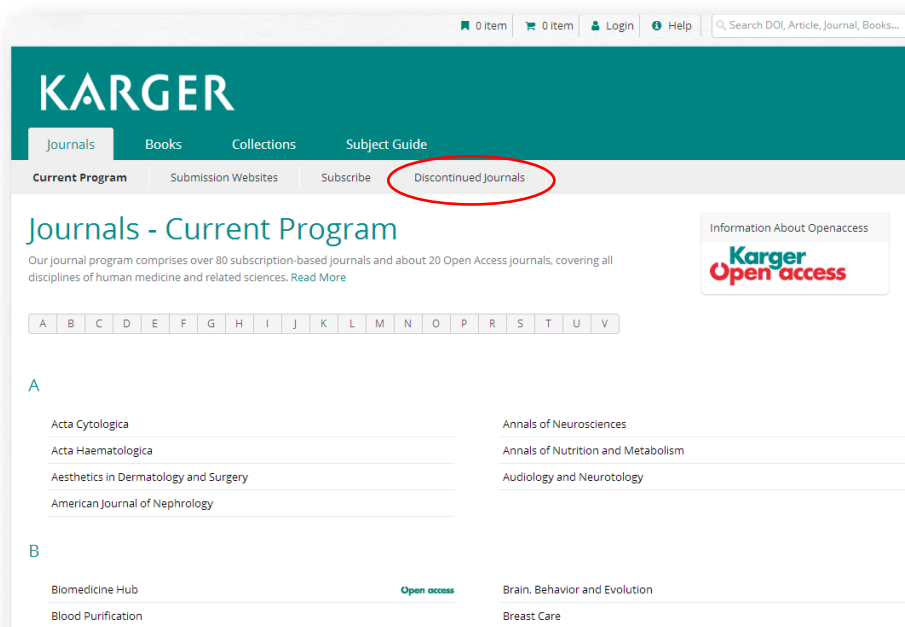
0 item 0 item Login Help Search DOI, Article, Journal, Books...

KARGER

Journals Books Collections Subject Guide

Current Program Submission Websites Subscribe Discontinued Journals

Journals - Current Program

Our journal program comprises over 80 subscription-based journals and about 20 Open Access journals, covering all disciplines of human medicine and related sciences. Read More

Information About Openaccess

Karger Open access

A B C D E F G H I J K L M N O P R S T U V

A

Acta Cytologica

Acta Haematologica

Aesthetics in Dermatology and Surgery

American Journal of Nephrology

Annals of Neurosciences

Annals of Nutrition and Metabolism

Audiology and Neurotology

B

Biomedicine Hub Open access

Blood Purification

Brain, Behavior and Evolution

Breast Care